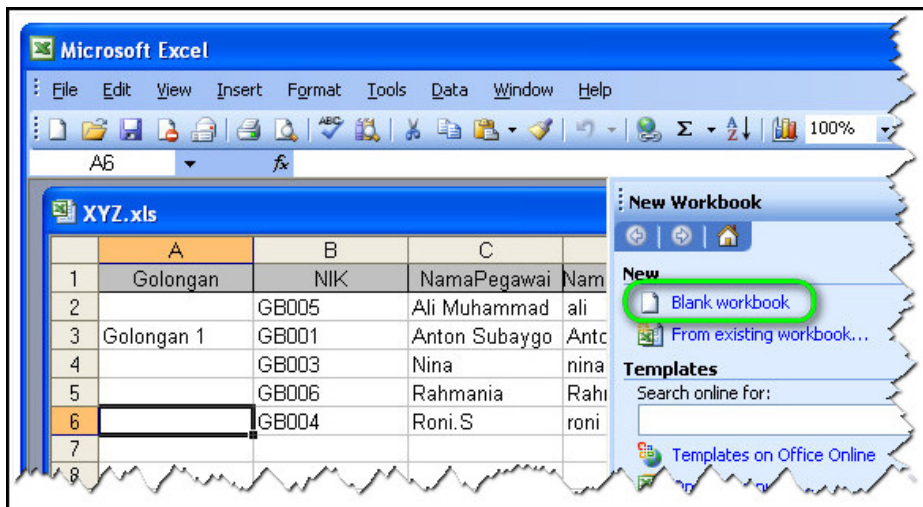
Microsoft Excel

File Edit View Insert Format Tools Data Window Help

100%

A6 fx

XYZ.xls

|   | A | B | C | |
|---|---|---|---|---|
| 1 | Golongan | NIK | NamaPegawai | Nam |
| 2 | | GB005 | Ali Muhammad | ali |
| 3 | Golongan 1 | GB001 | Anton Subaygo | Antc |
| 4 | | GB003 | Nina | nina |
| 5 | | GB006 | Rahmania | Rahı |
| 6 | | GB004 | Roni.S | roni |
| 7 | | | | |
| 8 | | | | |

New Workbook

New

Blank workbook

From existing workbook...

Templates

Search online for:

Templates on Office Online

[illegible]